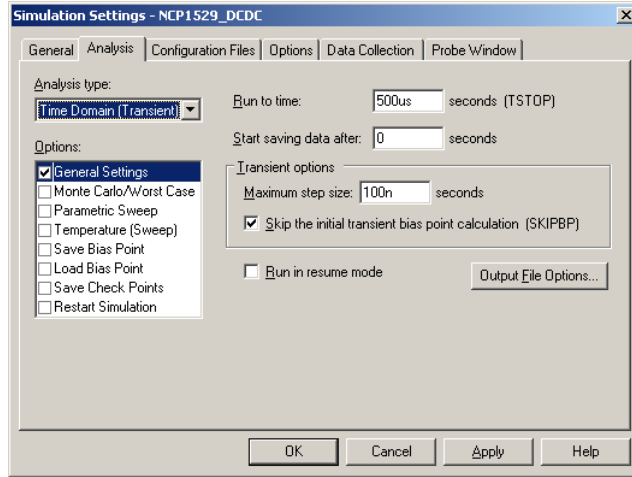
Simulation Settings - NCP1529_DCDC

General | Analysis | Configuration Files | Options | Data Collection | Probe Window

Analysis type:
Time Domain (Transient)

Options:
General Settings
Monte Carlo/Worst Case
Parametric Sweep
Temperature (Sweep)
Save Bias Point
Load Bias Point
Save Check Points
Restart Simulation

Run to time: 500us seconds (TSTOP)

Start saving data after: 0 seconds

Transient options
Maximum step size: 100n seconds
Skip the initial transient bias point calculation (SKIPBP)

Run in resume mode

Output File Options...

OK | Cancel | Apply | Help